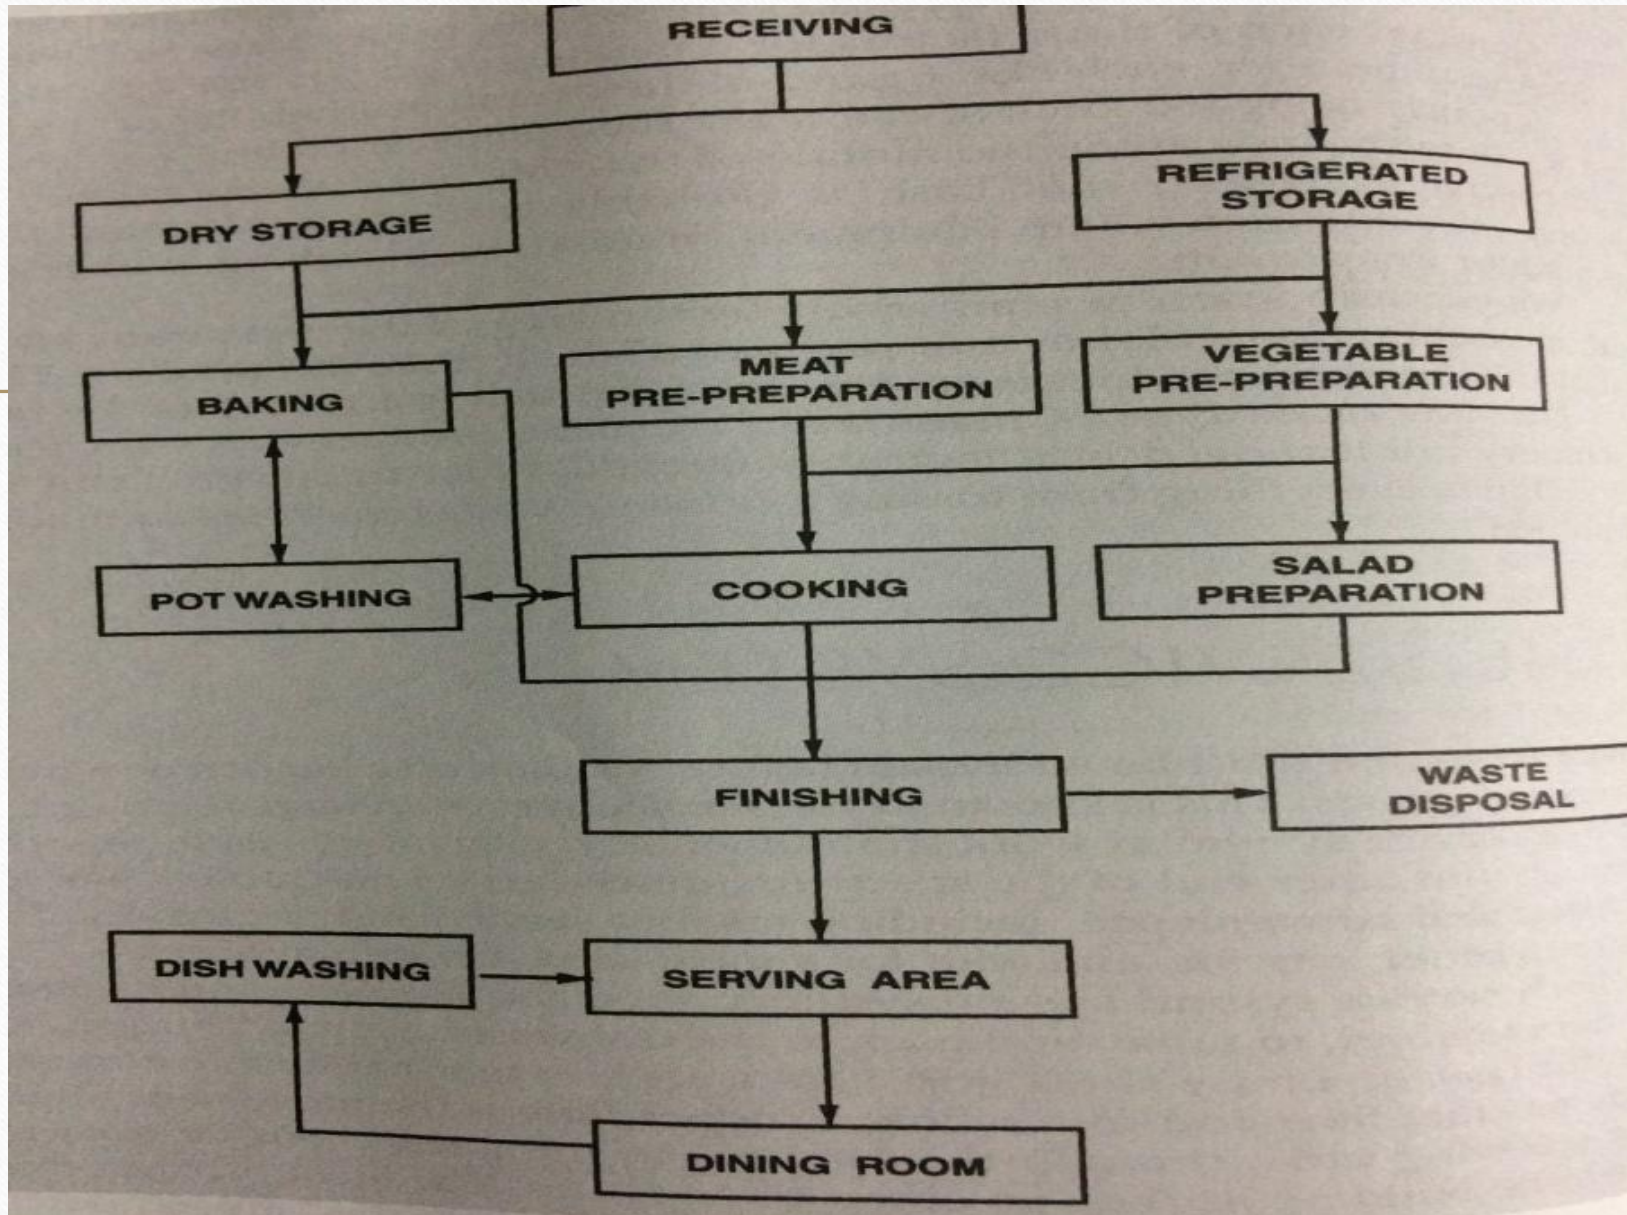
RECEIVING

DRY STORAGE

REFRIGERATED STORAGE

BAKING

MEAT PRE-PREPARATION

VEGETABLE PRE-PREPARATION

POT WASHING

COOKING

SALAD PREPARATION

FINISHING

WASTE DISPOSAL

DISH WASHING

SERVING AREA

DINING ROOM